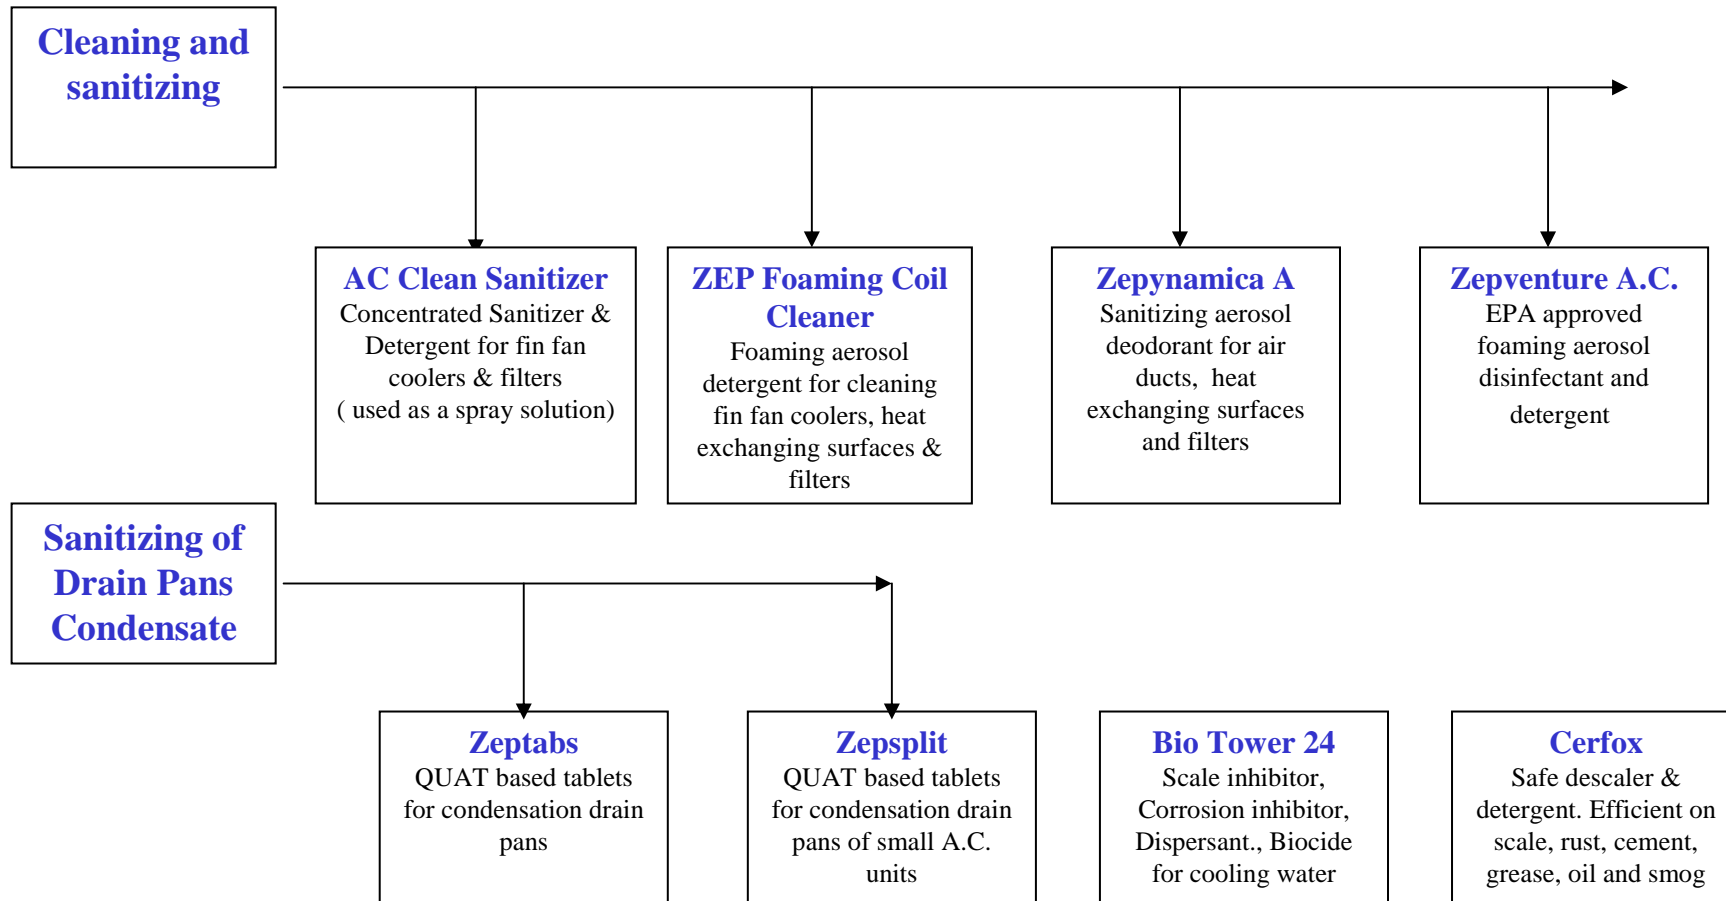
Cleaning and sanitizing

AC Clean Sanitizer
Concentrated Sanitizer & Detergent for fin fan coolers & filters ( used as a spray solution)

ZEP Foaming Coil Cleaner
Foaming aerosol detergent for cleaning fin fan coolers, heat exchanging surfaces & filters

Zepynamica A
Sanitizing aerosol deodorant for air ducts, heat exchanging surfaces and filters

Zepventure A.C.
EPA approved foaming aerosol disinfectant and detergent

Sanitizing of Drain Pans Condensate

Zeptabs
QUAT based tablets for condensation drain pans

Zepsplit
QUAT based tablets for condensation drain pans of small A.C. units

Bio Tower 24
Scale inhibitor, Corrosion inhibitor, Dispersant., Biocide for cooling water

Cerfox
Safe descaler & detergent. Efficient on scale, rust, cement, grease, oil and smog